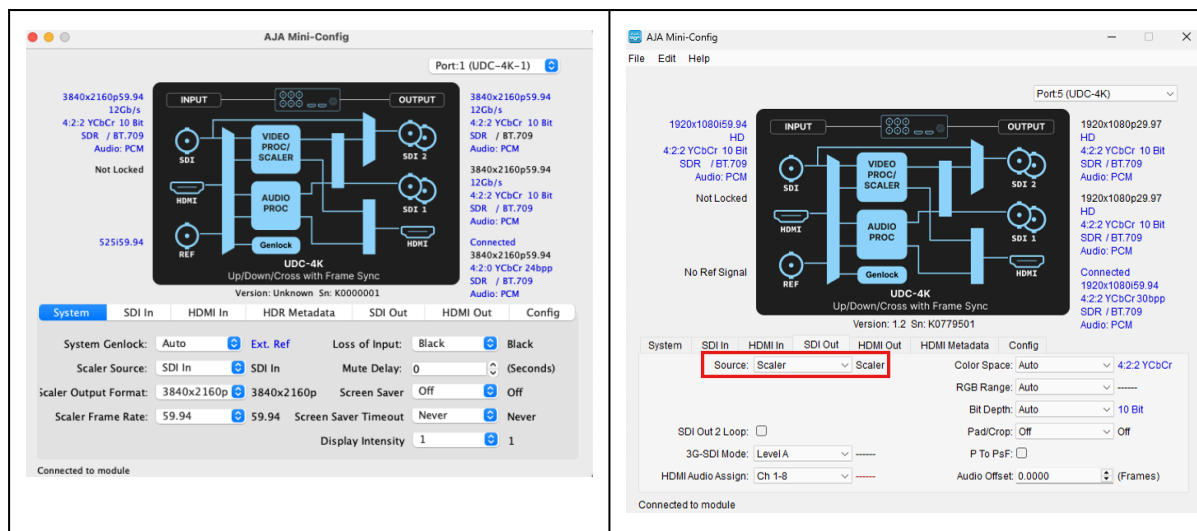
AJA Mini-Config

Port:1 (UDC-4K-1)

3840x2160p59.94
12Gb/s
4:2:2 YCbCr 10 Bit
SDR / BT.709
Audio: PCM

Not Locked

525i59.94

INPUT
OUTPUT
SDI
HDMI
REF
VIDEO PROC/ SCALER
AUDIO PROC
Genlock
SDI 2
SDI 1
HDMI
UDC-4K
Up/Down/Cross with Frame Sync

3840x2160p59.94
12Gb/s
4:2:2 YCbCr 10 Bit
SDR / BT.709
Audio: PCM

3840x2160p59.94
12Gb/s
4:2:2 YCbCr 10 Bit
SDR / BT.709
Audio: PCM

Connected
3840x2160p59.94
4:2:0 YCbCr 24bpp
SDR / BT.709
Audio: PCM

Version: Unknown Sn: K0000001

System | SDI In | HDMI In | HDR Metadata | SDI Out | HDMI Out | Config

System Genlock: Auto Ext. Ref
Loss of Input: Black Black
Scaler Source: SDI In SDI In
Mute Delay: 0 (Seconds)
Scaler Output Format: 3840x2160p 3840x2160p
Screen Saver Off Off
Scaler Frame Rate: 59.94 59.94
Screen Saver Timeout Never Never
Display Intensity 1 1

Connected to module

AJA Mini-Config
File Edit Help

Port:5 (UDC-4K)

1920x1080i59.94
HD
4:2:2 YCbCr 10 Bit
SDR / BT.709
Audio: PCM

Not Locked

No Ref Signal

INPUT
OUTPUT
SDI
HDMI
REF
VIDEO PROC/ SCALER
AUDIO PROC
Genlock
SDI 2
SDI 1
HDMI
UDC-4K
Up/Down/Cross with Frame Sync

1920x1080p29.97
HD
4:2:2 YCbCr 10 Bit
SDR / BT.709
Audio: PCM

1920x1080p29.97
HD
4:2:2 YCbCr 10 Bit
SDR / BT.709
Audio: PCM

Connected
1920x1080i59.94
4:2:2 YCbCr 30bpp
SDR / BT.709
Audio: PCM

Version: 1.2 Sn: K0779501

System | SDI In | HDMI In | SDI Out | HDMI Out | HDMI Metadata | Config

Source: Scaler Scaler
Color Space: Auto 4:2:2 YCbCr
RGB Range: Auto ------
Bit Depth: Auto 10 Bit
SDI Out 2 Loop:
Pad/Crop: Off Off
3G-SDI Mode: Level A ------
P To PsF:
HDMI Audio Assign: Ch 1-8 ------
Audio Offset: 0.0000 (Frames)

Connected to module